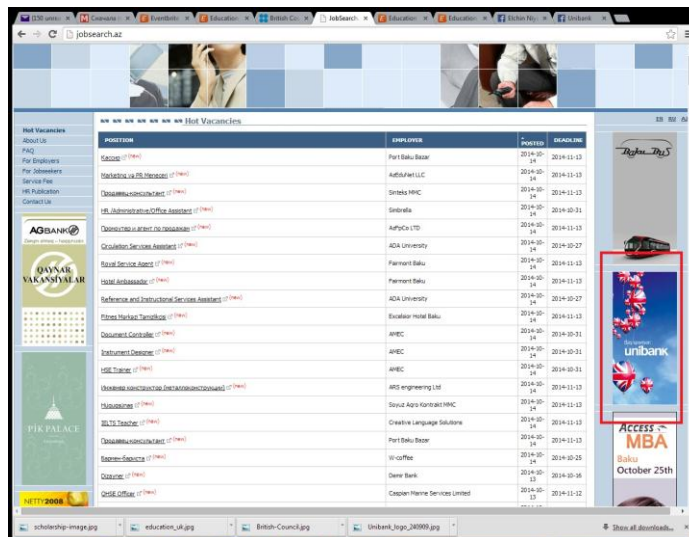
(130 unre × | Скачать × | EventBrite × | Education × | British Co × | JobSearch × | Education × | Education × | Elchin Niy × | Unibank ×

jobsearch.az

Hot Vacancies

Hot Vacancies
About Us
FAQ
For Employers
For Jobseekers
Service Fee
HR Publication
Contact Us

AGBANK

QAYNAR VAKANSİYALAR

PİK PALACE

NETTY2008

EN RU AZ

| POSITION | EMPLOYER | POSTED | DEADLINE |
|---|---|---|---|
| Kассир (new) | Port Baku Bazar | 2014-10-14 | 2014-11-13 |
| Marketing və PR Meneceri (new) | AzEfsMet LLC | 2014-10-14 | 2014-11-13 |
| Продавец-консультант (new) | Sinteks MMC | 2014-10-14 | 2014-11-13 |
| HR /Administrative/Office Assistant (new) | Simbrella | 2014-10-14 | 2014-10-31 |
| Промоутер и агент по продажам (new) | AzPoCo LTD | 2014-10-14 | 2014-11-13 |
| Circulation Services Assistant (new) | ADA University | 2014-10-14 | 2014-10-27 |
| Royal Service Agent (new) | Fairmont Baku | 2014-10-14 | 2014-11-13 |
| Hotel Ambassador (new) | Fairmont Baku | 2014-10-14 | 2014-11-13 |
| Reference and Instructional Services Assistant (new) | ADA University | 2014-10-14 | 2014-10-27 |
| Fitness Markazi Tamizlikçi (new) | Excelsior Hotel Baku | 2014-10-14 | 2014-11-13 |
| Document Controller (new) | AMEC | 2014-10-14 | 2014-10-31 |
| Instrument Designer (new) | AMEC | 2014-10-14 | 2014-10-31 |
| HSE Trainer (new) | AMEC | 2014-10-14 | 2014-10-31 |
| Инженер конструктор (металлоконструкции) (new) | ARS engineering Ltd | 2014-10-14 | 2014-11-13 |
| Mühasibə (new) | Soyuz Agro Kontrakt MMC | 2014-10-14 | 2014-11-13 |
| IELTS Teacher (new) | Creative Language Solutions | 2014-10-14 | 2014-11-13 |
| Продавец-консультант (new) | Port Baku Bazar | 2014-10-14 | 2014-11-13 |
| Бармен-бариста (new) | W-coffee | 2014-10-14 | 2014-10-25 |
| Dizayner (new) | Demir Bank | 2014-10-14 | 2014-10-16 |
| QHSE Officer (new) | Caspian Marine Services Limited | 2014-10-13 | 2014-11-12 |

Baku Bus

unibank

ACCESS MBA
Baku
October 25th

scholarship-image.jpg | education_uk.jpg | British-Council.jpg | Unibank_logo_240909.jpg | Show all downloads...